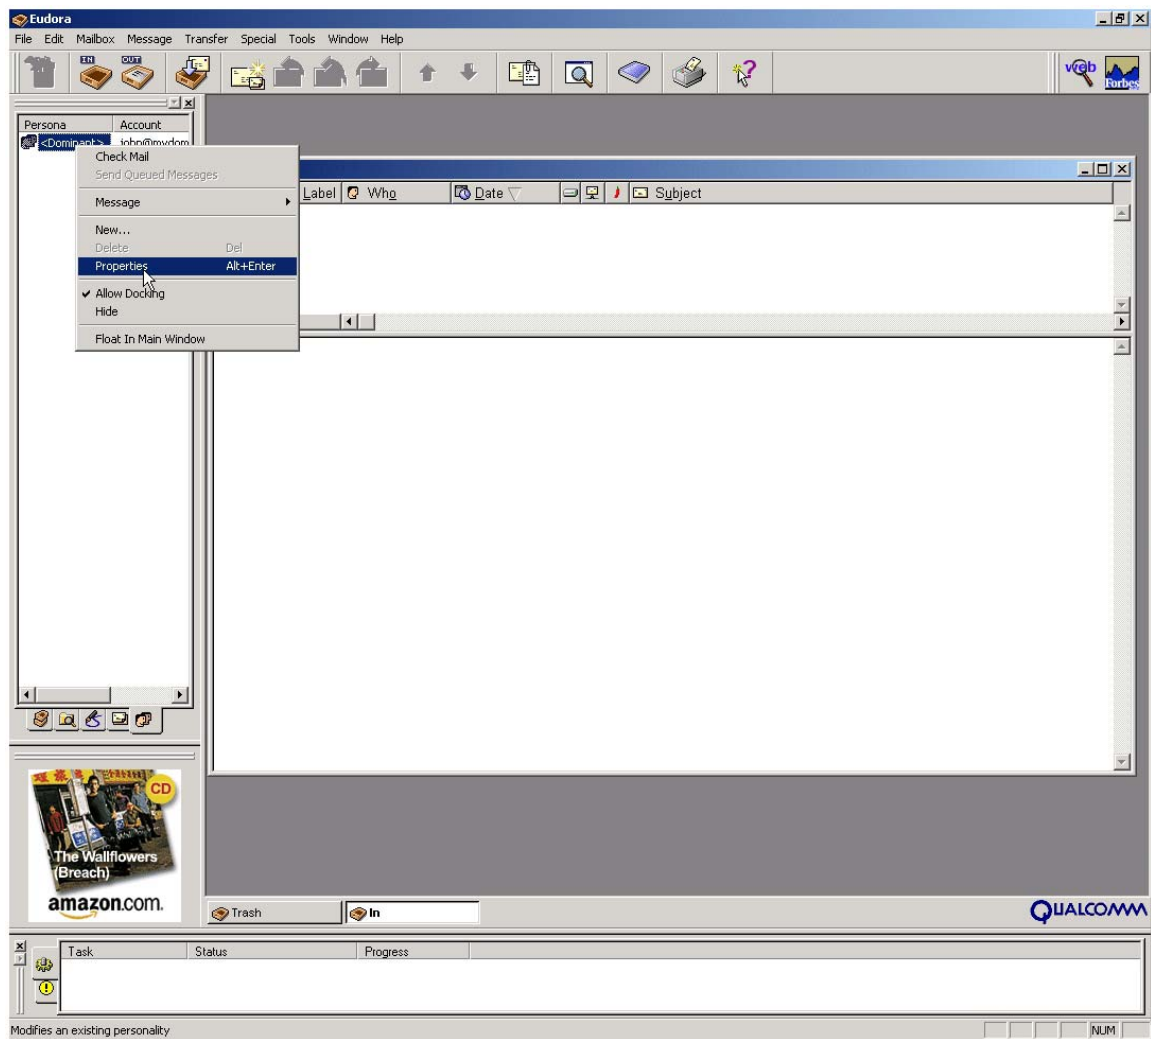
Eudora

File Edit Mailbox Message Transfer Special Tools Window Help

IN OUT

web Forbes

Persona | Account
<Dominant> john@mydom

Check Mail
Send Queued Messages
Message
New...
Delete Del
Properties Alt+Enter
✔ Allow Docking
Hide
Float In Main Window

Label | Who | Date | Subject

CD
The Wallflowers (Breach)
amazon.com.

Trash
In

QUALCOMM

Task | Status | Progress

Modifies an existing personality

NUM